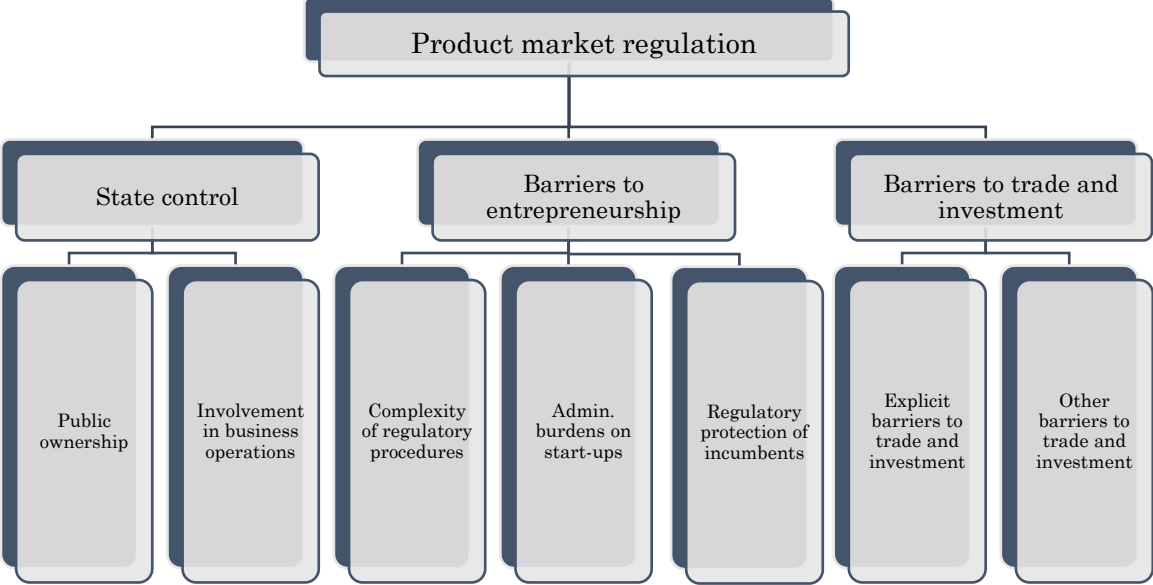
Product market regulation

State control

Barriers to entrepreneurship

Barriers to trade and investment

Public ownership

Involvement in business operations

Complexity of regulatory procedures

Admin. burdens on start-ups

Regulatory protection of incumbents

Explicit barriers to trade and investment

Other barriers to trade and investment